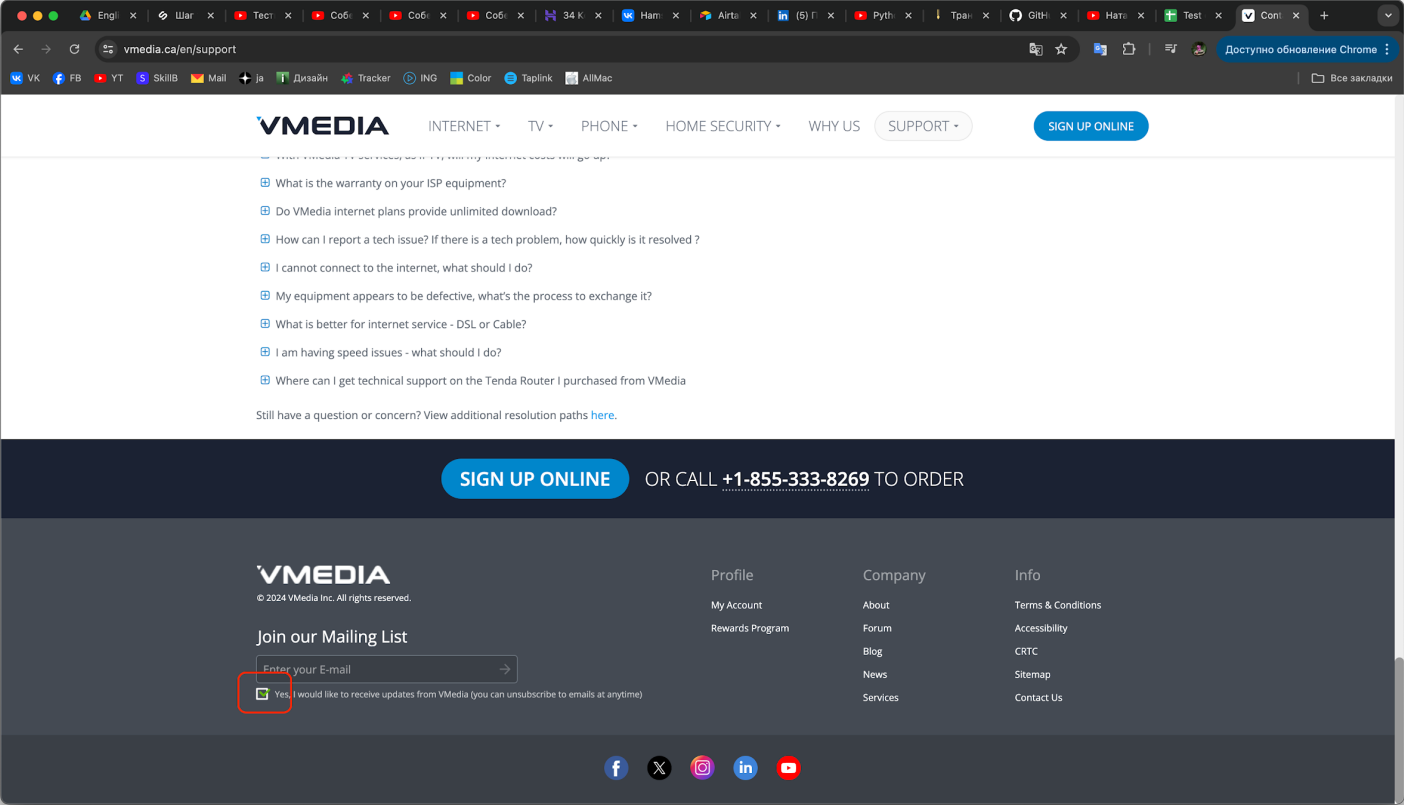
Engli Шаг Тест Собе Собе Собе 34 K Нам Airta (5) П Pyth Тран GitH Ната Test Cont

vmedia.ca/en/support

Доступно обновление Chrome

VK FB YT SkillB Mail ja Дизайн Tracker ING Color Taplink AllMac Все закладки

VMEDIA INTERNET TV PHONE HOME SECURITY WHY US SUPPORT SIGN UP ONLINE

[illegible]

What is the warranty on your ISP equipment?

Do VMedia internet plans provide unlimited download?

How can I report a tech issue? If there is a tech problem, how quickly is it resolved ?

I cannot connect to the internet, what should I do?

My equipment appears to be defective, what's the process to exchange it?

What is better for internet service - DSL or Cable?

I am having speed issues - what should I do?

Where can I get technical support on the Tenda Router I purchased from VMedia

Still have a question or concern? View additional resolution paths here.

SIGN UP ONLINE OR CALL +1-855-333-8269 TO ORDER

VMEDIA
© 2024 VMedia Inc. All rights reserved.

Join our Mailing List

Enter your E-mail

Yes, I would like to receive updates from VMedia (you can unsubscribe to emails at anytime)

Profile
My Account
Rewards Program

Company
About
Forum
Blog
News
Services

Info
Terms & Conditions
Accessibility
CRTC
Sitemap
Contact Us